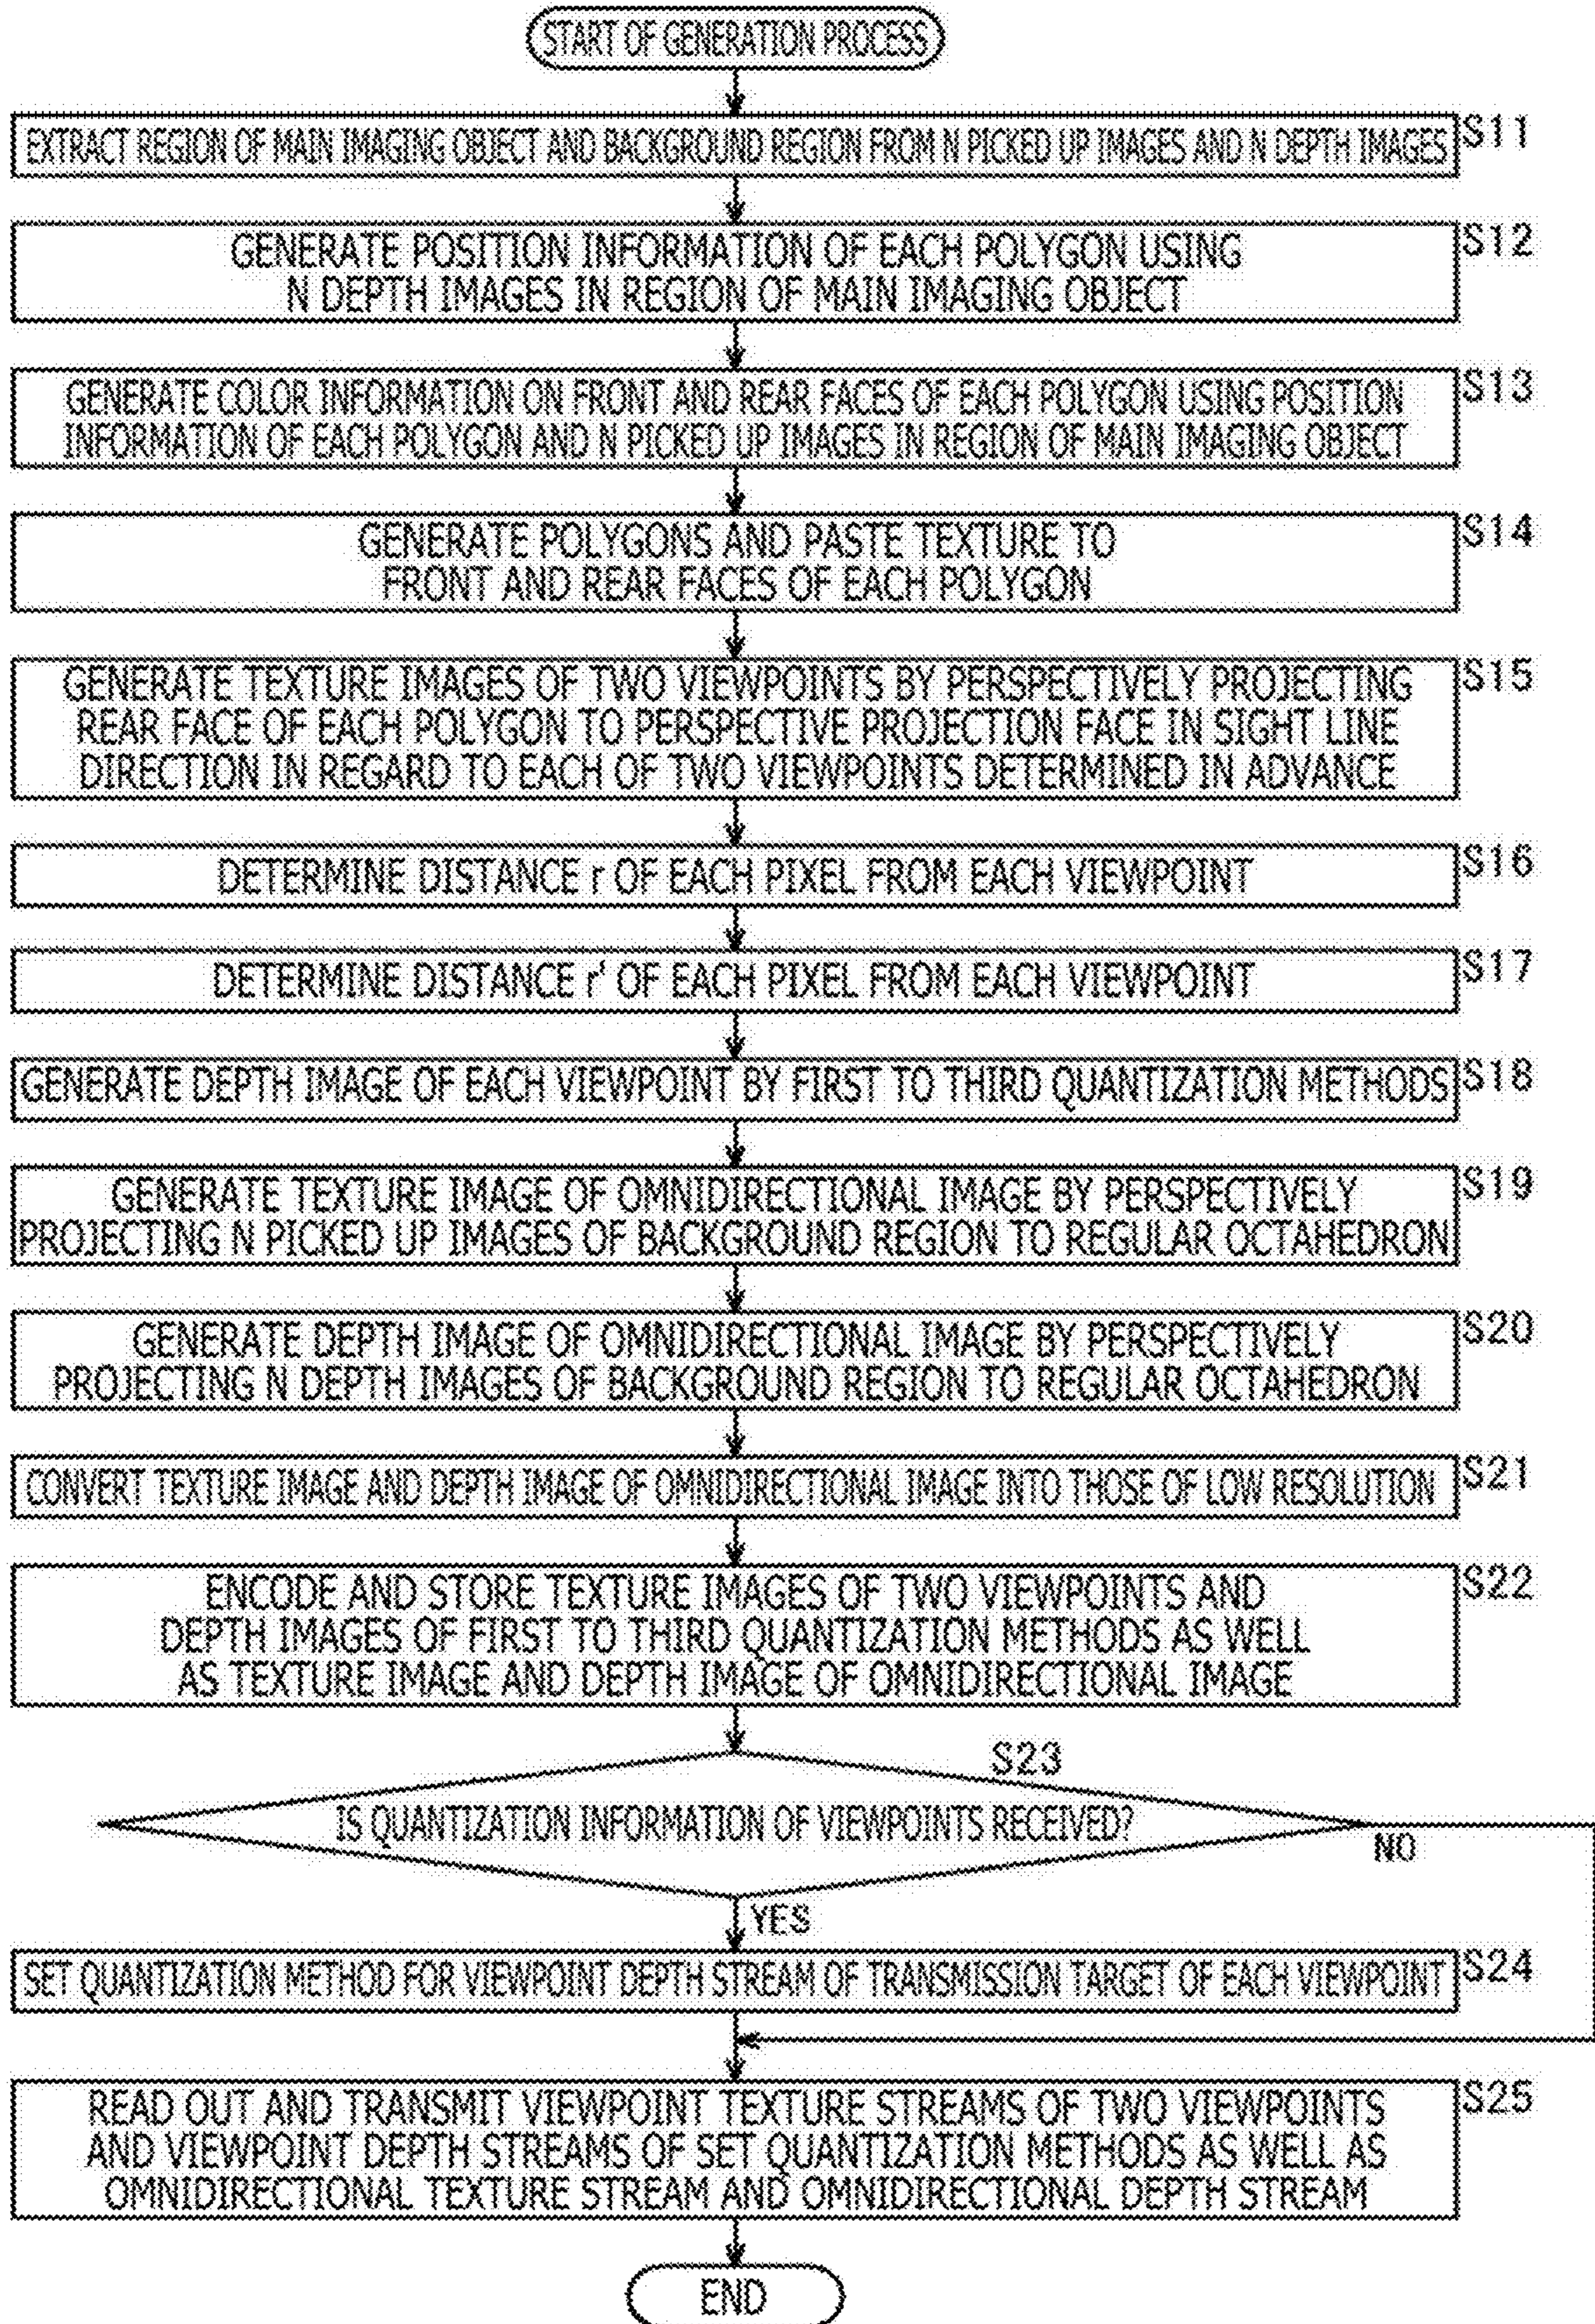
START OF GENERATION PROCESS

EXTRACT REGION OF MAIN IMAGING OBJECT AND BACKGROUND REGION FROM N PICKED UP IMAGES AND N DEPTH IMAGES S11

GENERATE POSITION INFORMATION OF EACH POLYGON USING N DEPTH IMAGES IN REGION OF MAIN IMAGING OBJECT S12

GENERATE COLOR INFORMATION ON FRONT AND REAR FACES OF EACH POLYGON USING POSITION INFORMATION OF EACH POLYGON AND N PICKED UP IMAGES IN REGION OF MAIN IMAGING OBJECT S13

GENERATE POLYGONS AND PASTE TEXTURE TO FRONT AND REAR FACES OF EACH POLYGON S14

GENERATE TEXTURE IMAGES OF TWO VIEWPOINTS BY PERSPECTIVELY PROJECTING REAR FACE OF EACH POLYGON TO PERSPECTIVE PROJECTION FACE IN SIGHT LINE DIRECTION IN REGARD TO EACH OF TWO VIEWPOINTS DETERMINED IN ADVANCE S15

DETERMINE DISTANCE r OF EACH PIXEL FROM EACH VIEWPOINT S16

DETERMINE DISTANCE r' OF EACH PIXEL FROM EACH VIEWPOINT S17

GENERATE DEPTH IMAGE OF EACH VIEWPOINT BY FIRST TO THIRD QUANTIZATION METHODS S18

GENERATE TEXTURE IMAGE OF OMNIDIRECTIONAL IMAGE BY PERSPECTIVELY PROJECTING N PICKED UP IMAGES OF BACKGROUND REGION TO REGULAR OCTAHEDRON S19

GENERATE DEPTH IMAGE OF OMNIDIRECTIONAL IMAGE BY PERSPECTIVELY PROJECTING N DEPTH IMAGES OF BACKGROUND REGION TO REGULAR OCTAHEDRON S20

CONVERT TEXTURE IMAGE AND DEPTH IMAGE OF OMNIDIRECTIONAL IMAGE INTO THOSE OF LOW RESOLUTION S21

ENCODE AND STORE TEXTURE IMAGES OF TWO VIEWPOINTS AND DEPTH IMAGES OF FIRST TO THIRD QUANTIZATION METHODS AS WELL AS TEXTURE IMAGE AND DEPTH IMAGE OF OMNIDIRECTIONAL IMAGE S22

S23
IS QUANTIZATION INFORMATION OF VIEWPOINTS RECEIVED?
NO
YES

SET QUANTIZATION METHOD FOR VIEWPOINT DEPTH STREAM OF TRANSMISSION TARGET OF EACH VIEWPOINT S24

READ OUT AND TRANSMIT VIEWPOINT TEXTURE STREAMS OF TWO VIEWPOINTS AND VIEWPOINT DEPTH STREAMS OF SET QUANTIZATION METHODS AS WELL AS OMNIDIRECTIONAL TEXTURE STREAM AND OMNIDIRECTIONAL DEPTH STREAM S25

END